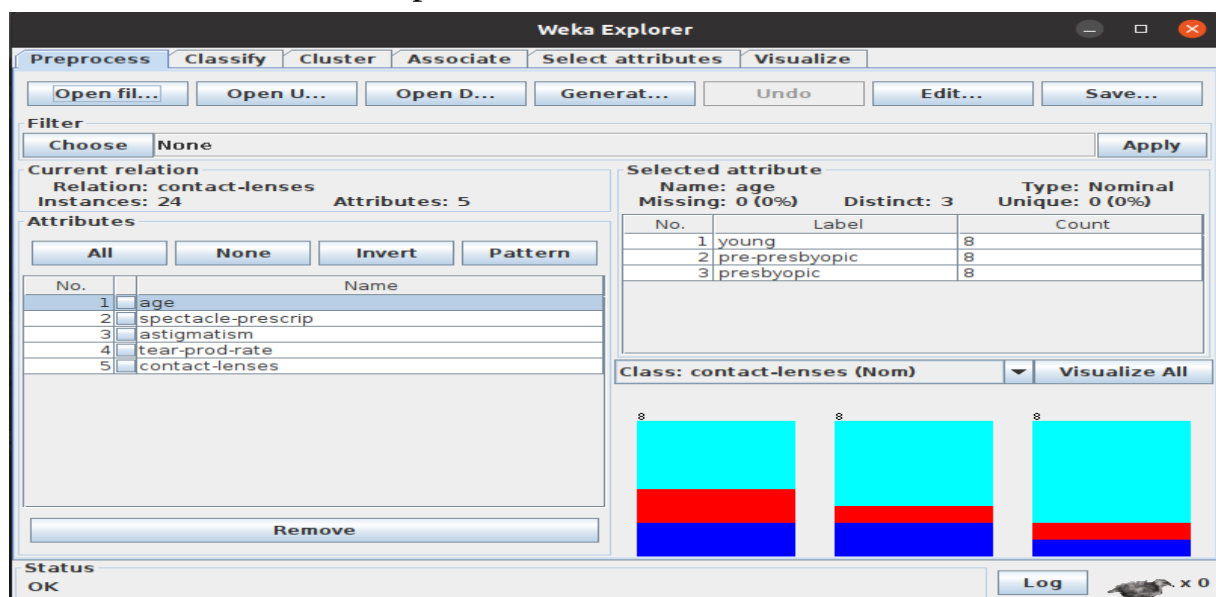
Weka Explorer

Preprocess | Classify | Cluster | Associate | Select attributes | Visualize

Open fil... | Open U... | Open D... | Generat... | Undo | Edit... | Save...

Filter
Choose | None | Apply

Current relation
Relation: contact-lenses
Instances: 24 Attributes: 5

Attributes
All | None | Invert | Pattern

| No. | | Name |
|---|---|---|
| 1 | | age |
| 2 | | spectacle-prescrip |
| 3 | | astigmatism |
| 4 | | tear-prod-rate |
| 5 | | contact-lenses |

Remove

Selected attribute
Name: age Type: Nominal
Missing: 0 (0%) Distinct: 3 Unique: 0 (0%)

| No. | Label | Count |
|---|---|---|
| 1 | young | 8 |
| 2 | pre-presbyopic | 8 |
| 3 | presbyopic | 8 |

Class: contact-lenses (Nom) | Visualize All

8 8 8

Status
OK
Log
x 0